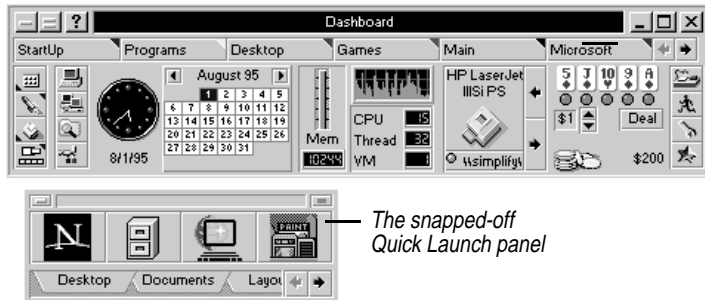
?
Dashboard
StartUp
Programs
Desktop
Games
Main
Microsoft
August 95

|  |  |  |  | 1 | 2 | 3 | 4 | 5 |
|---|---|---|---|---|---|---|---|---|
| 6 | 7 | 8 | 9 | 10 | 11 | 12 |
| 13 | 14 | 15 | 16 | 17 | 18 | 19 |
| 20 | 21 | 22 | 23 | 24 | 25 | 26 |
| 27 | 28 | 29 | 30 | 31 |  |  |

8/1/95
Mem
10244
CPU 15
Thread 32
VM 1
HP LaserJet IIISi PS
\\simplify\
5 J 10 9 A
$1
Deal
$200

N
PRINT
Desktop
Documents
Layou
The snapped-off Quick Launch panel